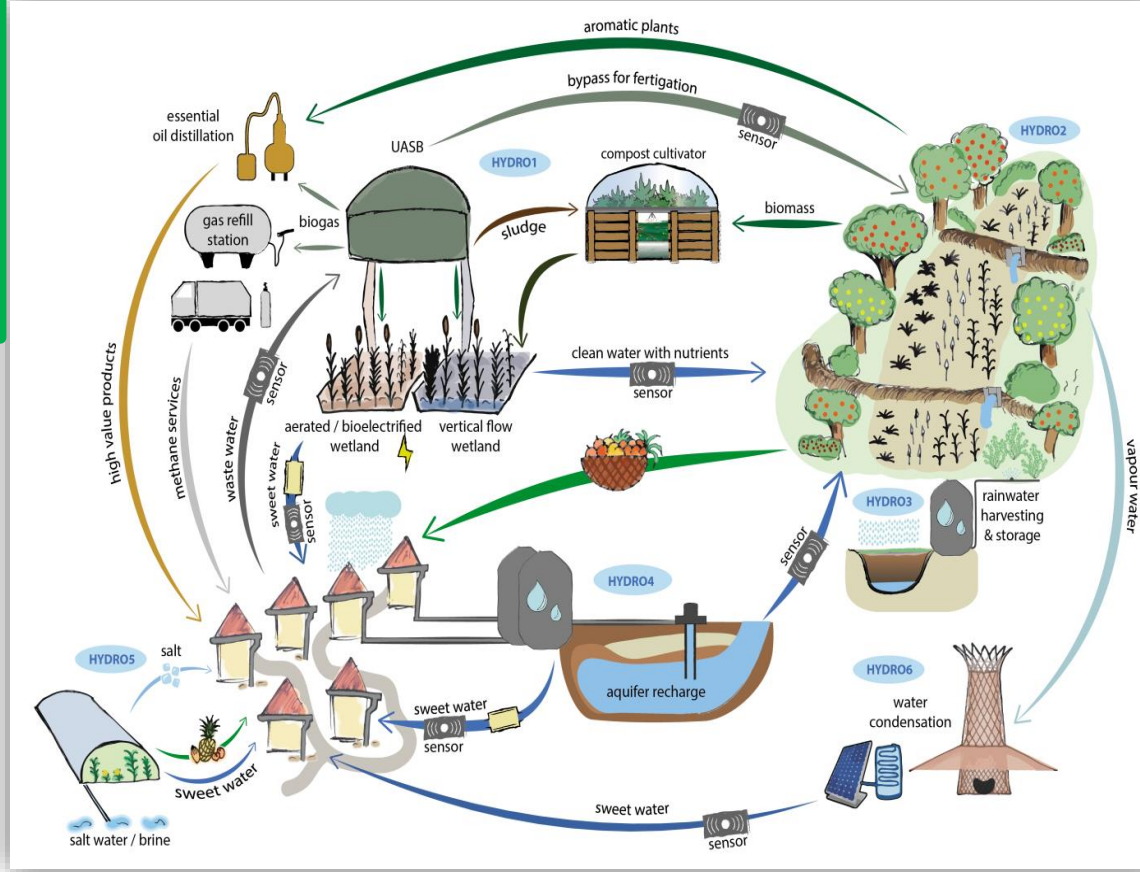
aromatic plants

bypass for fertigation

sensor

essential oil distillation

UASB

HYDRO1

compost cultivator

HYDRO2

gas refill station

biogas

sludge

biomass

high value products

methane services

waste water

sensor

clean water with nutrients

sensor

aerated / bioelectrified wetland

vertical flow wetland

sweet water

sensor

HYDRO3

rainwater harvesting & storage

vapour water

sensor

HYDRO4

HYDRO5

salt

aquifer recharge

HYDRO6

water condensation

sweet water

sensor

sweet water

sweet water

sensor

salt water / brine